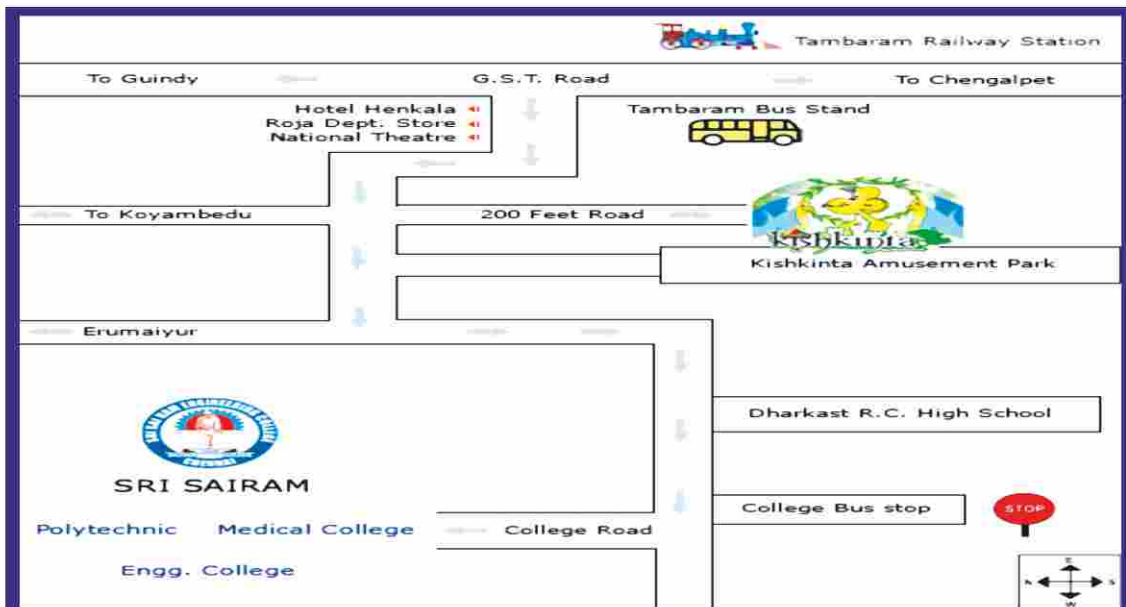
Tambaram Railway Station

To Guindy G.S.T. Road To Chengalpet

Hotel Henkala
Roja Dept. Store
National Theatre

Tambaram Bus Stand

To Koyambedu 200 Feet Road

Kishkinta

Kishkinta Amusement Park

Erumaiyur

Dharkast R.C. High School

SRI SAIRAM

Polytechnic Medical College

Engg. College

College Road

College Bus stop

STOP

E
N S
W